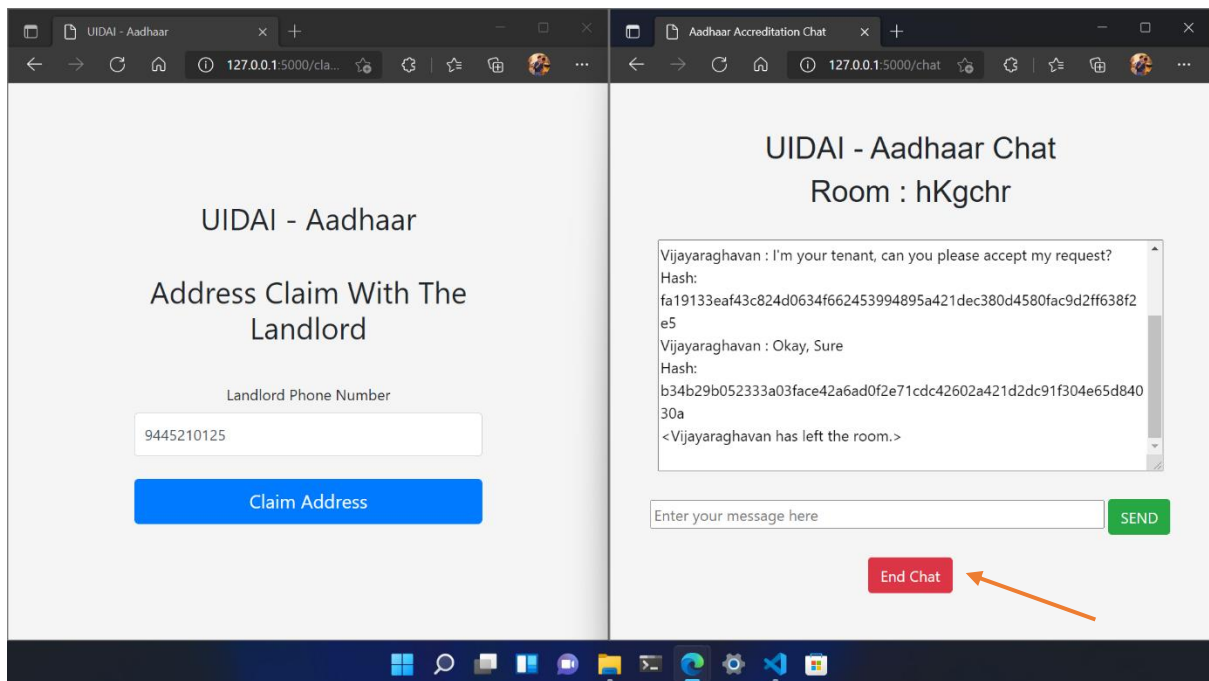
UIDAI - Aadhaar

127.0.0.1:5000/cla...

UIDAI - Aadhaar

Address Claim With The Landlord

Landlord Phone Number

9445210125

Claim Address

Aadhaar Accreditation Chat

127.0.0.1:5000/chat

UIDAI - Aadhaar Chat

Room : hKgchr

Vijayaraghavan : I'm your tenant, can you please accept my request?
Hash:
fa19133eaf43c824d0634f662453994895a421dec380d4580fac9d2ff638f2e5
Vijayaraghavan : Okay, Sure
Hash:
b34b29b052333a03face42a6ad0f2e71cdc42602a421d2dc91f304e65d84030a
<Vijayaraghavan has left the room.>

Enter your message here

SEND

End Chat